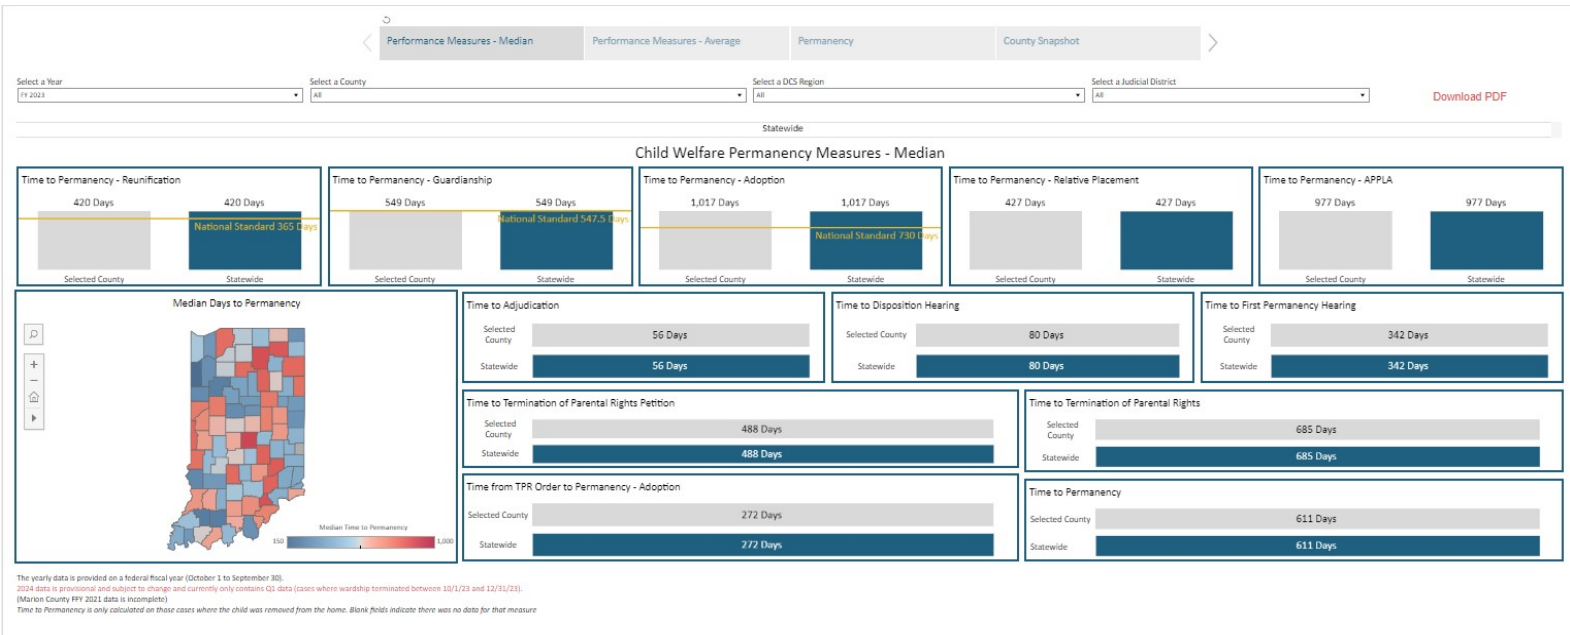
Performance Measures - Median
Performance Measures - Average
Permanency
County Snapshot

Select a Year
FFY 2023
Select a County
All
Select a DCS Region
All
Select a Judicial District
All
Download PDF

Statewide

Child Welfare Permanency Measures - Median

Time to Permanency - Reunification
420 Days
420 Days
National Standard 365 Days
Selected County
Statewide

Time to Permanency - Guardianship
549 Days
549 Days
National Standard 547.5 Days
Selected County
Statewide

Time to Permanency - Adoption
1,017 Days
1,017 Days
National Standard 730 Days
Selected County
Statewide

Time to Permanency - Relative Placement
427 Days
427 Days
Selected County
Statewide

Time to Permanency - APPLA
977 Days
977 Days
Selected County
Statewide

Median Days to Permanency
Median Time to Permanency
150
1,000

Time to Adjudication
Selected County
56 Days
Statewide
56 Days

Time to Disposition Hearing
Selected County
80 Days
Statewide
80 Days

Time to First Permanency Hearing
Selected County
342 Days
Statewide
342 Days

Time to Termination of Parental Rights Petition
Selected County
488 Days
Statewide
488 Days

Time to Termination of Parental Rights
Selected County
685 Days
Statewide
685 Days

Time from TPR Order to Permanency - Adoption
Selected County
272 Days
Statewide
272 Days

Time to Permanency
Selected County
611 Days
Statewide
611 Days

The yearly data is provided on a federal fiscal year (October 1 to September 30).
2024 data is provisional and subject to change and currently only contains Q1 data (cases where wardship terminated between 10/1/23 and 12/31/23).
(Marion County FFY 2021 data is incomplete)
Time to Permanency is only calculated on those cases where the child was removed from the home. Blank fields indicate there was no data for that measure